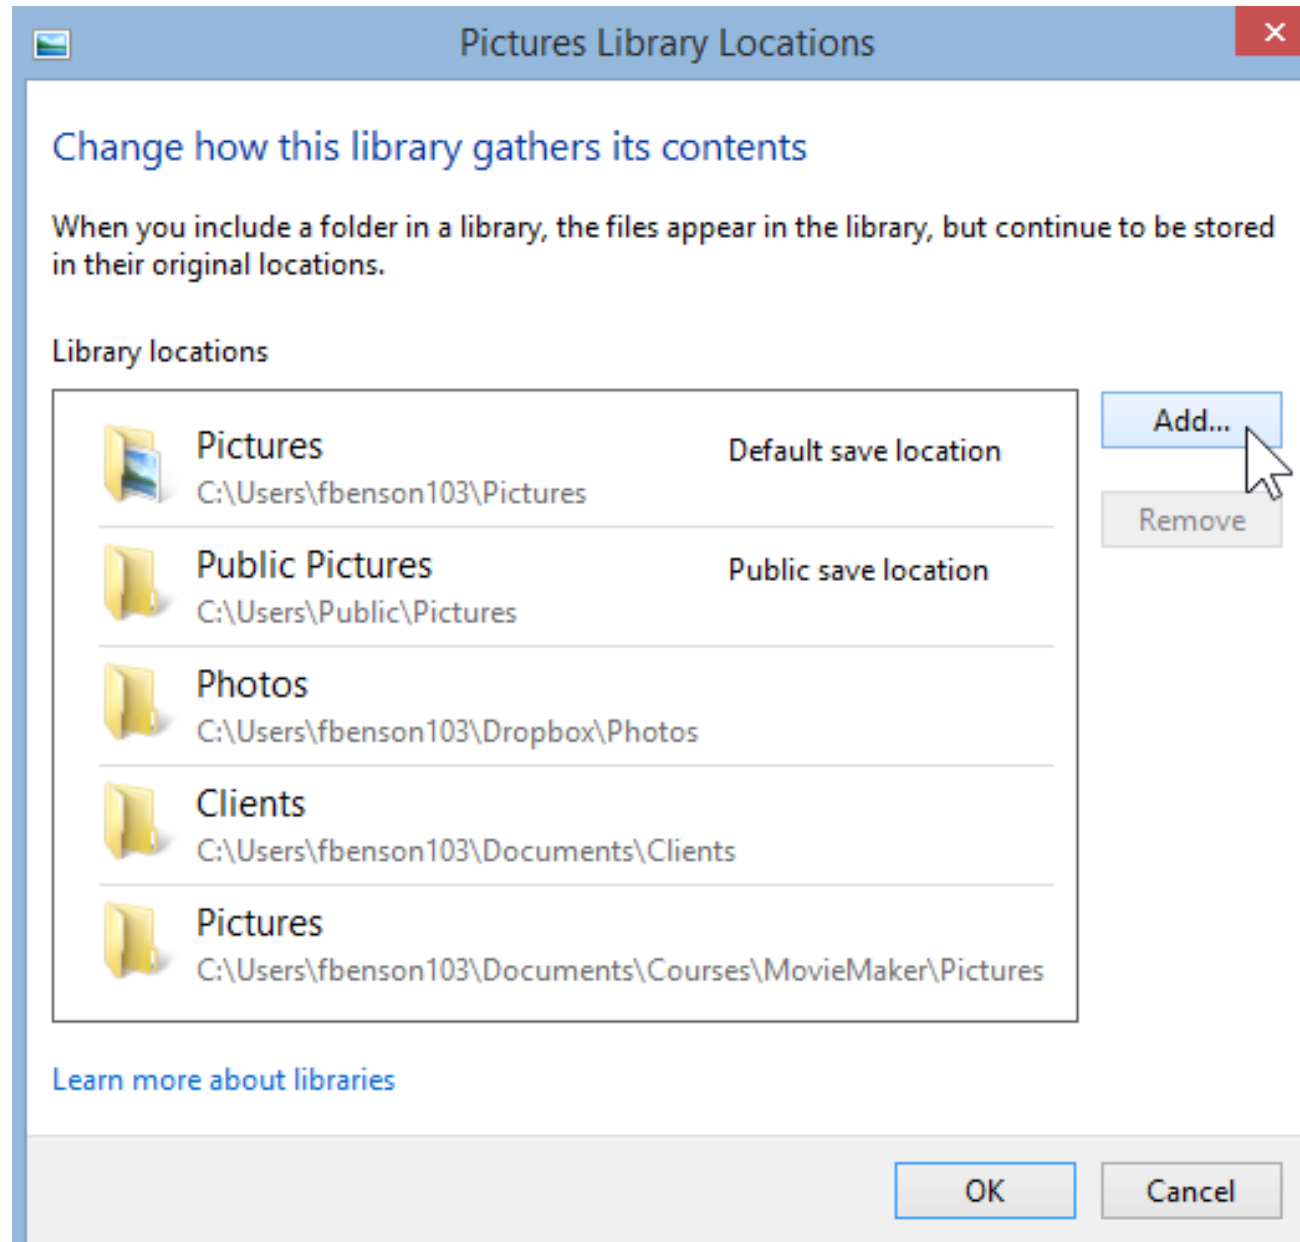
Pictures Library Locations

×

Change how this library gathers its contents

When you include a folder in a library, the files appear in the library, but continue to be stored in their original locations.

Library locations

Pictures
C:\Users\fbenson103\Pictures
Default save location

Public Pictures
C:\Users\Public\Pictures
Public save location

Photos
C:\Users\fbenson103\Dropbox\Photos

Clients
C:\Users\fbenson103\Documents\Clients

Pictures
C:\Users\fbenson103\Documents\Courses\MovieMaker\Pictures

Add...

Remove

Learn more about libraries

OK

Cancel